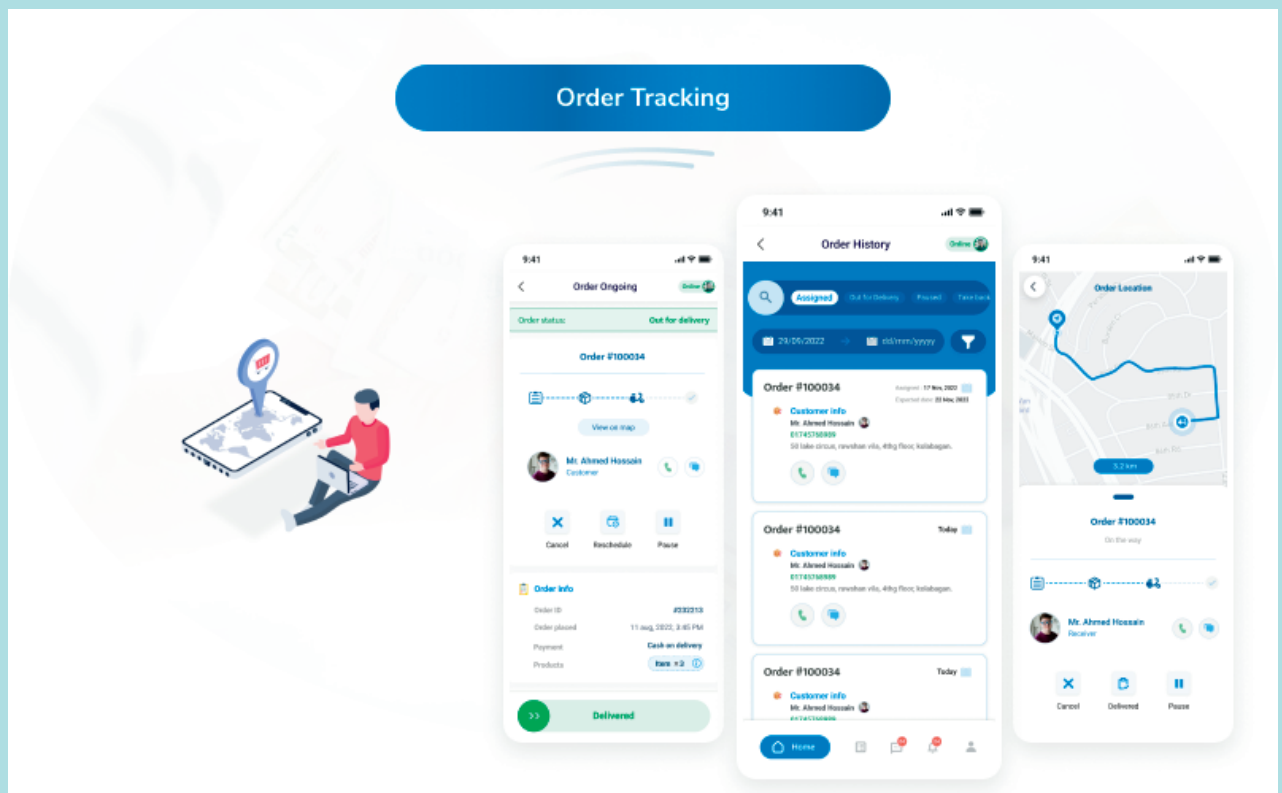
Order Tracking

9:41

Order Ongoing

Online

Order status: Out for delivery

Order #100034

View on map

Mr. Ahmed Hossain
Customer

Cancel
Reschedule
Pause

Order info

Order ID #232313
Order placed 11 aug, 2022, 3:45 PM
Payment Cash on delivery
Products Item × 3

Delivered

9:41

Order History

Online

Assigned
Out for Delivery
Paused
Take back

29/09/2022
dd/mm/yyyy

Order #100034
Assigned : 17 Nov, 2022
Expected date: 22 Nov, 2022
Customer info
Mr. Ahmed Hossain
01745758989
50 lake circus, rowshan vila, 4thg floor, kolabagan.

Order #100034
Today
Customer info
Mr. Ahmed Hossain
01745758989
50 lake circus, rowshan vila, 4thg floor, kolabagan.

Order #100034
Today
Customer info
Mr. Ahmed Hossain
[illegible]

Home

9:41

Order Location

3.2 km

Order #100034
On the way

Mr. Ahmed Hossain
Receiver

Cancel
Delivered
Pause